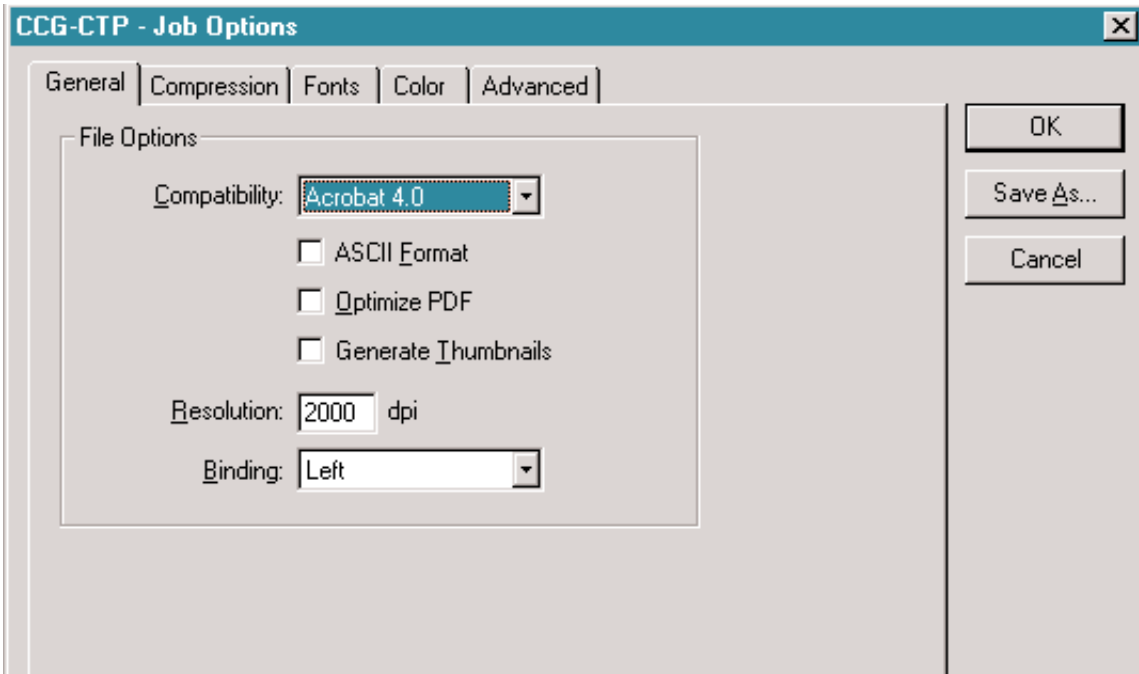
CCG-CTP - Job Options

General | Compression | Fonts | Color | Advanced

File Options

Compatibility: Acrobat 4.0

ASCII Format

Optimize PDF

Generate Thumbnails

Resolution: 2000 dpi

Binding: Left

OK

Save As...

Cancel